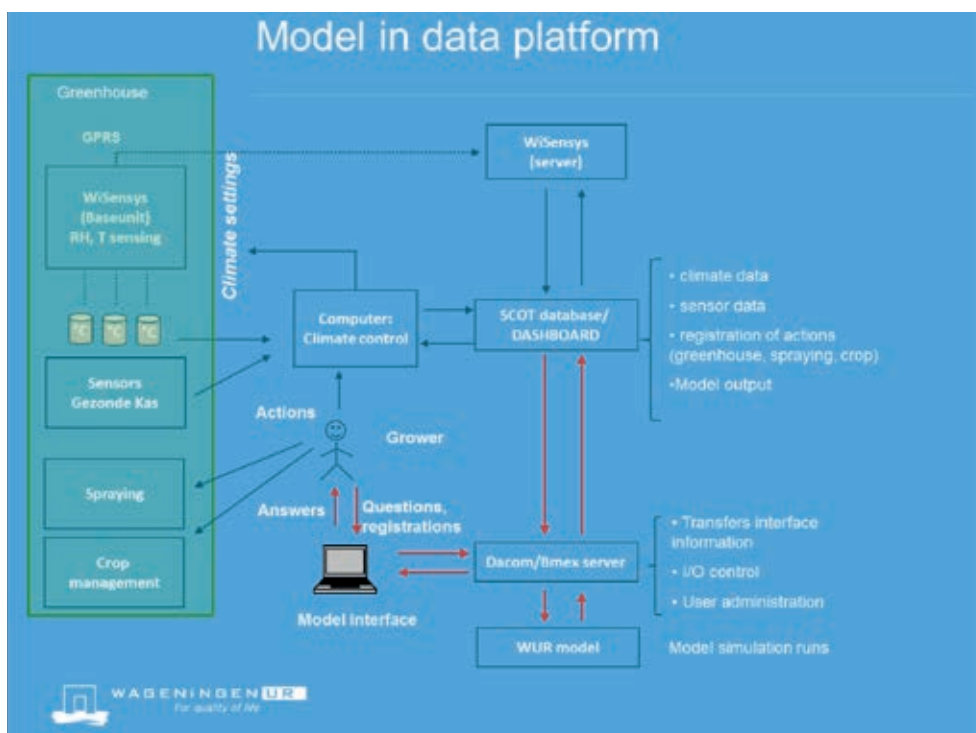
Model in data platform

Greenhouse

GPRS

WiSensys (Baseunit) RH, T sensing

°C °C °C

Sensors Gezonde Kas

Spraying

Crop management

Climate settings

WiSensys (server)

Computer: Climate control

SCOT database/ DASHBOARD

- climate data
- sensor data
- registration of actions (greenhouse, spraying, crop)
-Model output

Actions

Grower

Answers

Questions, registrations

Model interface

Dacom/fimex server

- Transfers interface information
- I/O control
- User administration

WUR model

Model simulation runs

WAGENINGEN UR
For quality of life